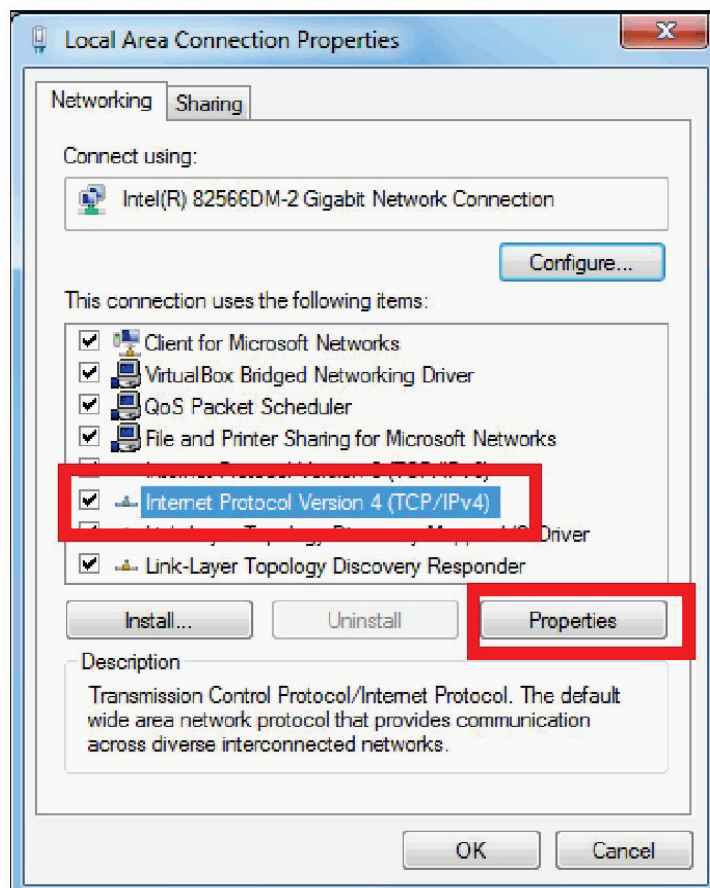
Local Area Connection Properties

Networking
Sharing

Connect using:

Intel(R) 82566DM-2 Gigabit Network Connection

Configure...

This connection uses the following items:

Client for Microsoft Networks
VirtualBox Bridged Networking Driver
QoS Packet Scheduler
File and Printer Sharing for Microsoft Networks
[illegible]
Internet Protocol Version 4 (TCP/IPv4)
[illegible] Driver
Link-Layer Topology Discovery Responder

Install...
Uninstall
Properties

Description

Transmission Control Protocol/Internet Protocol. The default wide area network protocol that provides communication across diverse interconnected networks.

OK
Cancel